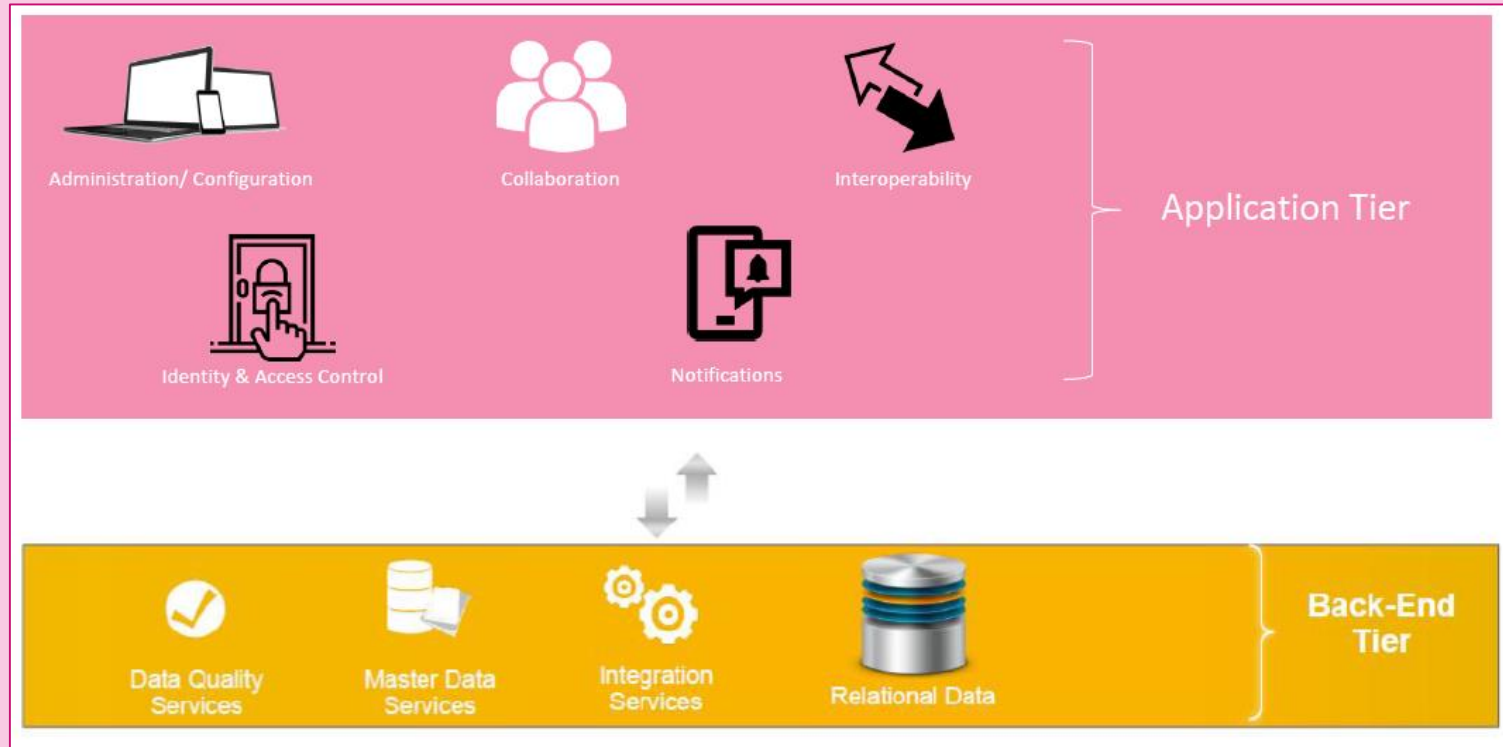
Administration/ Configuration

Collaboration

Interoperability

Identity & Access Control

Notifications

Application Tier

Data Quality Services

Master Data Services

Integration Services

Relational Data

Back-End Tier